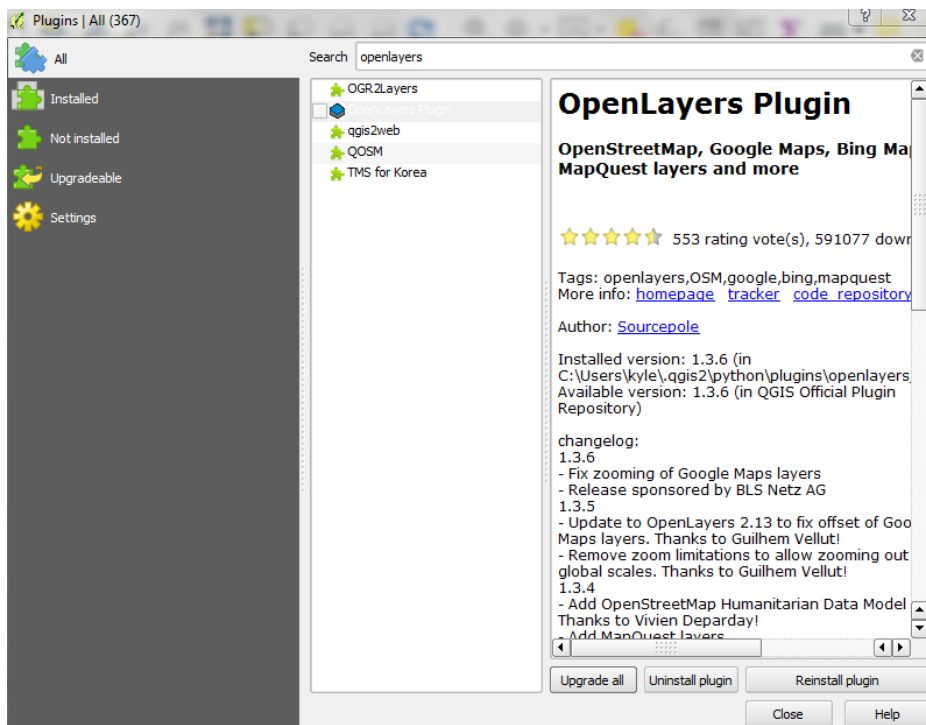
Plugins | All (367)

?

All

Installed

Not installed

Upgradeable

Settings

Search openlayers

OGR2Layers
OpenLayers Plugin
qgis2web
QOSM
TMS for Korea

OpenLayers Plugin

OpenStreetMap, Google Maps, Bing Ma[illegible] MapQuest layers and more

553 rating vote(s), 591077 dow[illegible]

Tags: openlayers,OSM,google,bing,mapquest
More info: homepage tracker code repository

Author: Sourcepole

Installed version: 1.3.6 (in C:\Users\kyle\.qgis2\python\plugins\openlayers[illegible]
Available version: 1.3.6 (in QGIS Official Plugin Repository)

changelog:
1.3.6
- Fix zooming of Google Maps layers
- Release sponsored by BLS Netz AG
1.3.5
- Update to OpenLayers 2.13 to fix offset of Goo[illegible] Maps layers. Thanks to Guilhem Vellut!
- Remove zoom limitations to allow zooming out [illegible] global scales. Thanks to Guilhem Vellut!
1.3.4
- Add OpenStreetMap Humanitarian Data Model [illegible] Thanks to Vivien Deparday!
- Add MapQuest layers

Upgrade all
Uninstall plugin
Reinstall plugin
Close
Help